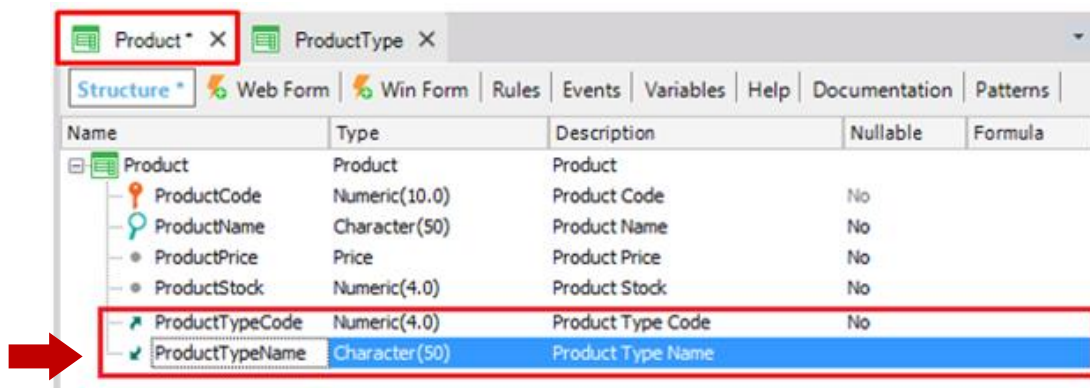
Product * ✕ ProductType ✕

Structure * | Web Form | Win Form | Rules | Events | Variables | Help | Documentation | Patterns

| Name | Type | Description | Nullable | Formula |
|---|---|---|---|---|
| Product | Product | Product | | |
| ProductCode | Numeric(10.0) | Product Code | No | |
| ProductName | Character(50) | Product Name | No | |
| ProductPrice | Price | Product Price | No | |
| ProductStock | Numeric(4.0) | Product Stock | No | |
| ProductTypeCode | Numeric(4.0) | Product Type Code | No | |
| ProductTypeName | Character(50) | Product Type Name | | |